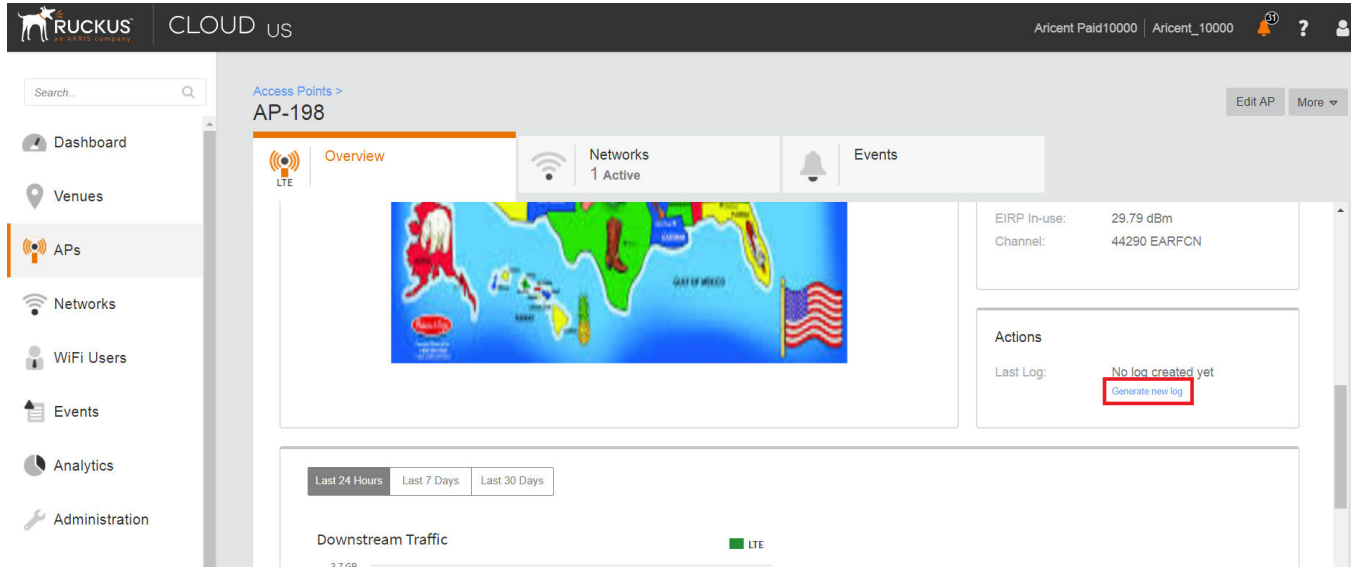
RUCKUS an ARRIS company | CLOUD US

Aricent Paid10000 | Aricent_10000 31 ?

Search...

Dashboard

Venues

APs

Networks

WiFi Users

Events

Analytics

Administration

Access Points >

AP-198

Edit AP | More

LTE Overview

Networks
1 Active

Events

GULF OF MEXICO

EIRP In-use: 29.79 dBm
Channel: 44290 EARFCN

Actions

Last Log: No log created yet
Generate new log

Last 24 Hours | Last 7 Days | Last 30 Days

Downstream Traffic

LTE

3.7 GB